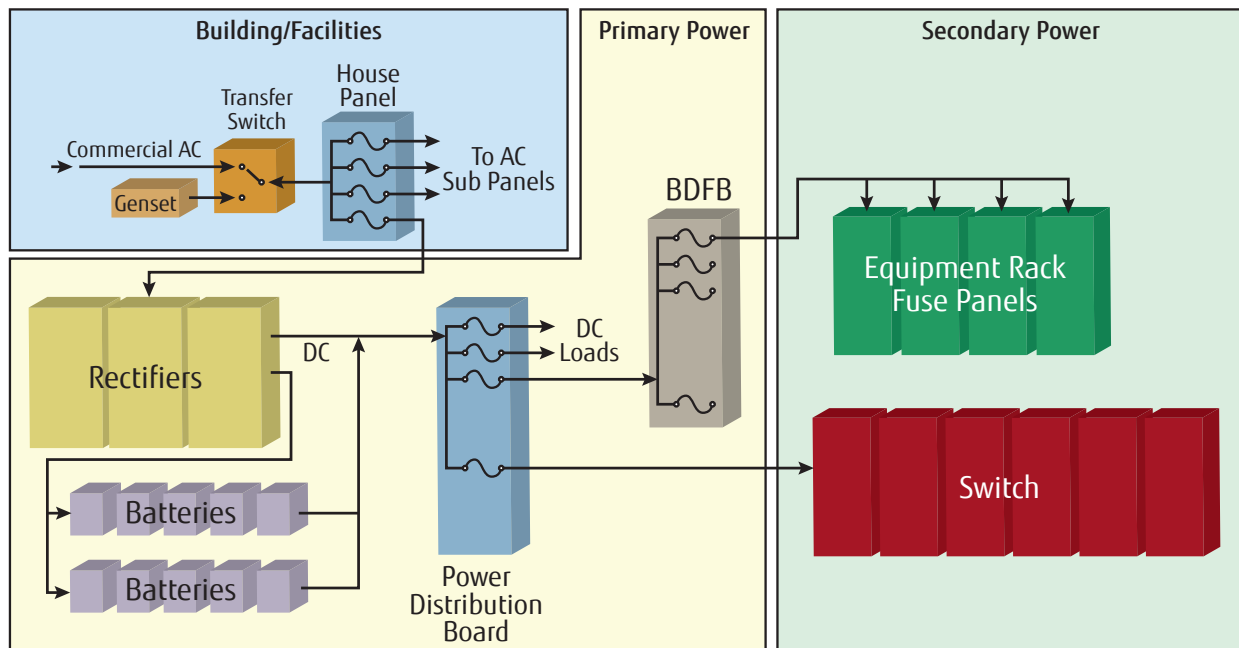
Building/Facilities

Primary Power

Secondary Power

House Panel

Transfer Switch

Commercial AC

Genset

To AC Sub Panels

BDFB

Equipment Rack Fuse Panels

Rectifiers

DC

DC Loads

Switch

Batteries

Batteries

Power Distribution Board